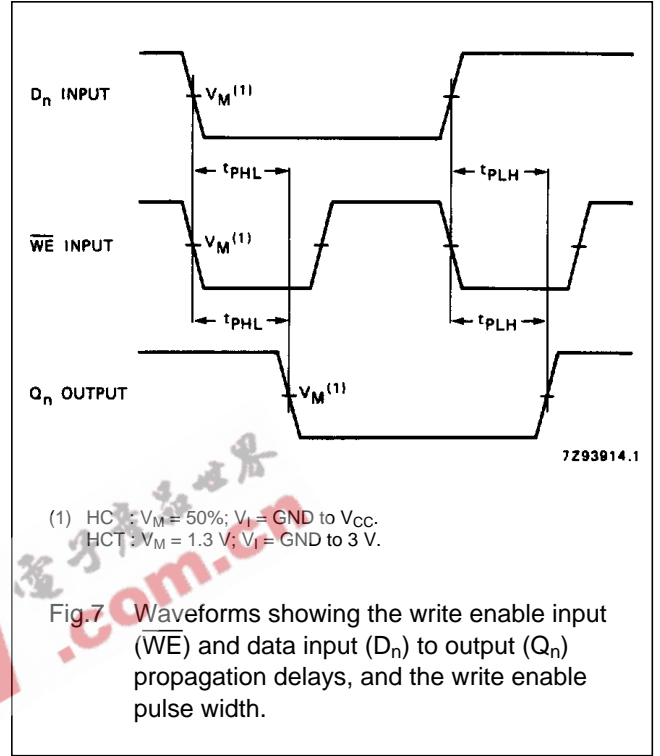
$D_n$ INPUT

$V_M^{(1)}$

$t_{PHL}$

$t_{PLH}$

$\overline{WE}$ INPUT

$V_M^{(1)}$

$t_{PHL}$

$t_{PLH}$

$Q_n$ OUTPUT

$V_M^{(1)}$

7Z93914.1

电子元器件世界

.com.cn

(1) HC : $V_M = 50\%$; $V_I$ = GND to $V_{CC}$.
HCT : $V_M = 1.3$ V; $V_I$ = GND to 3 V.

Fig.7 Waveforms showing the write enable input ($\overline{WE}$) and data input ($D_n$) to output ($Q_n$) propagation delays, and the write enable pulse width.